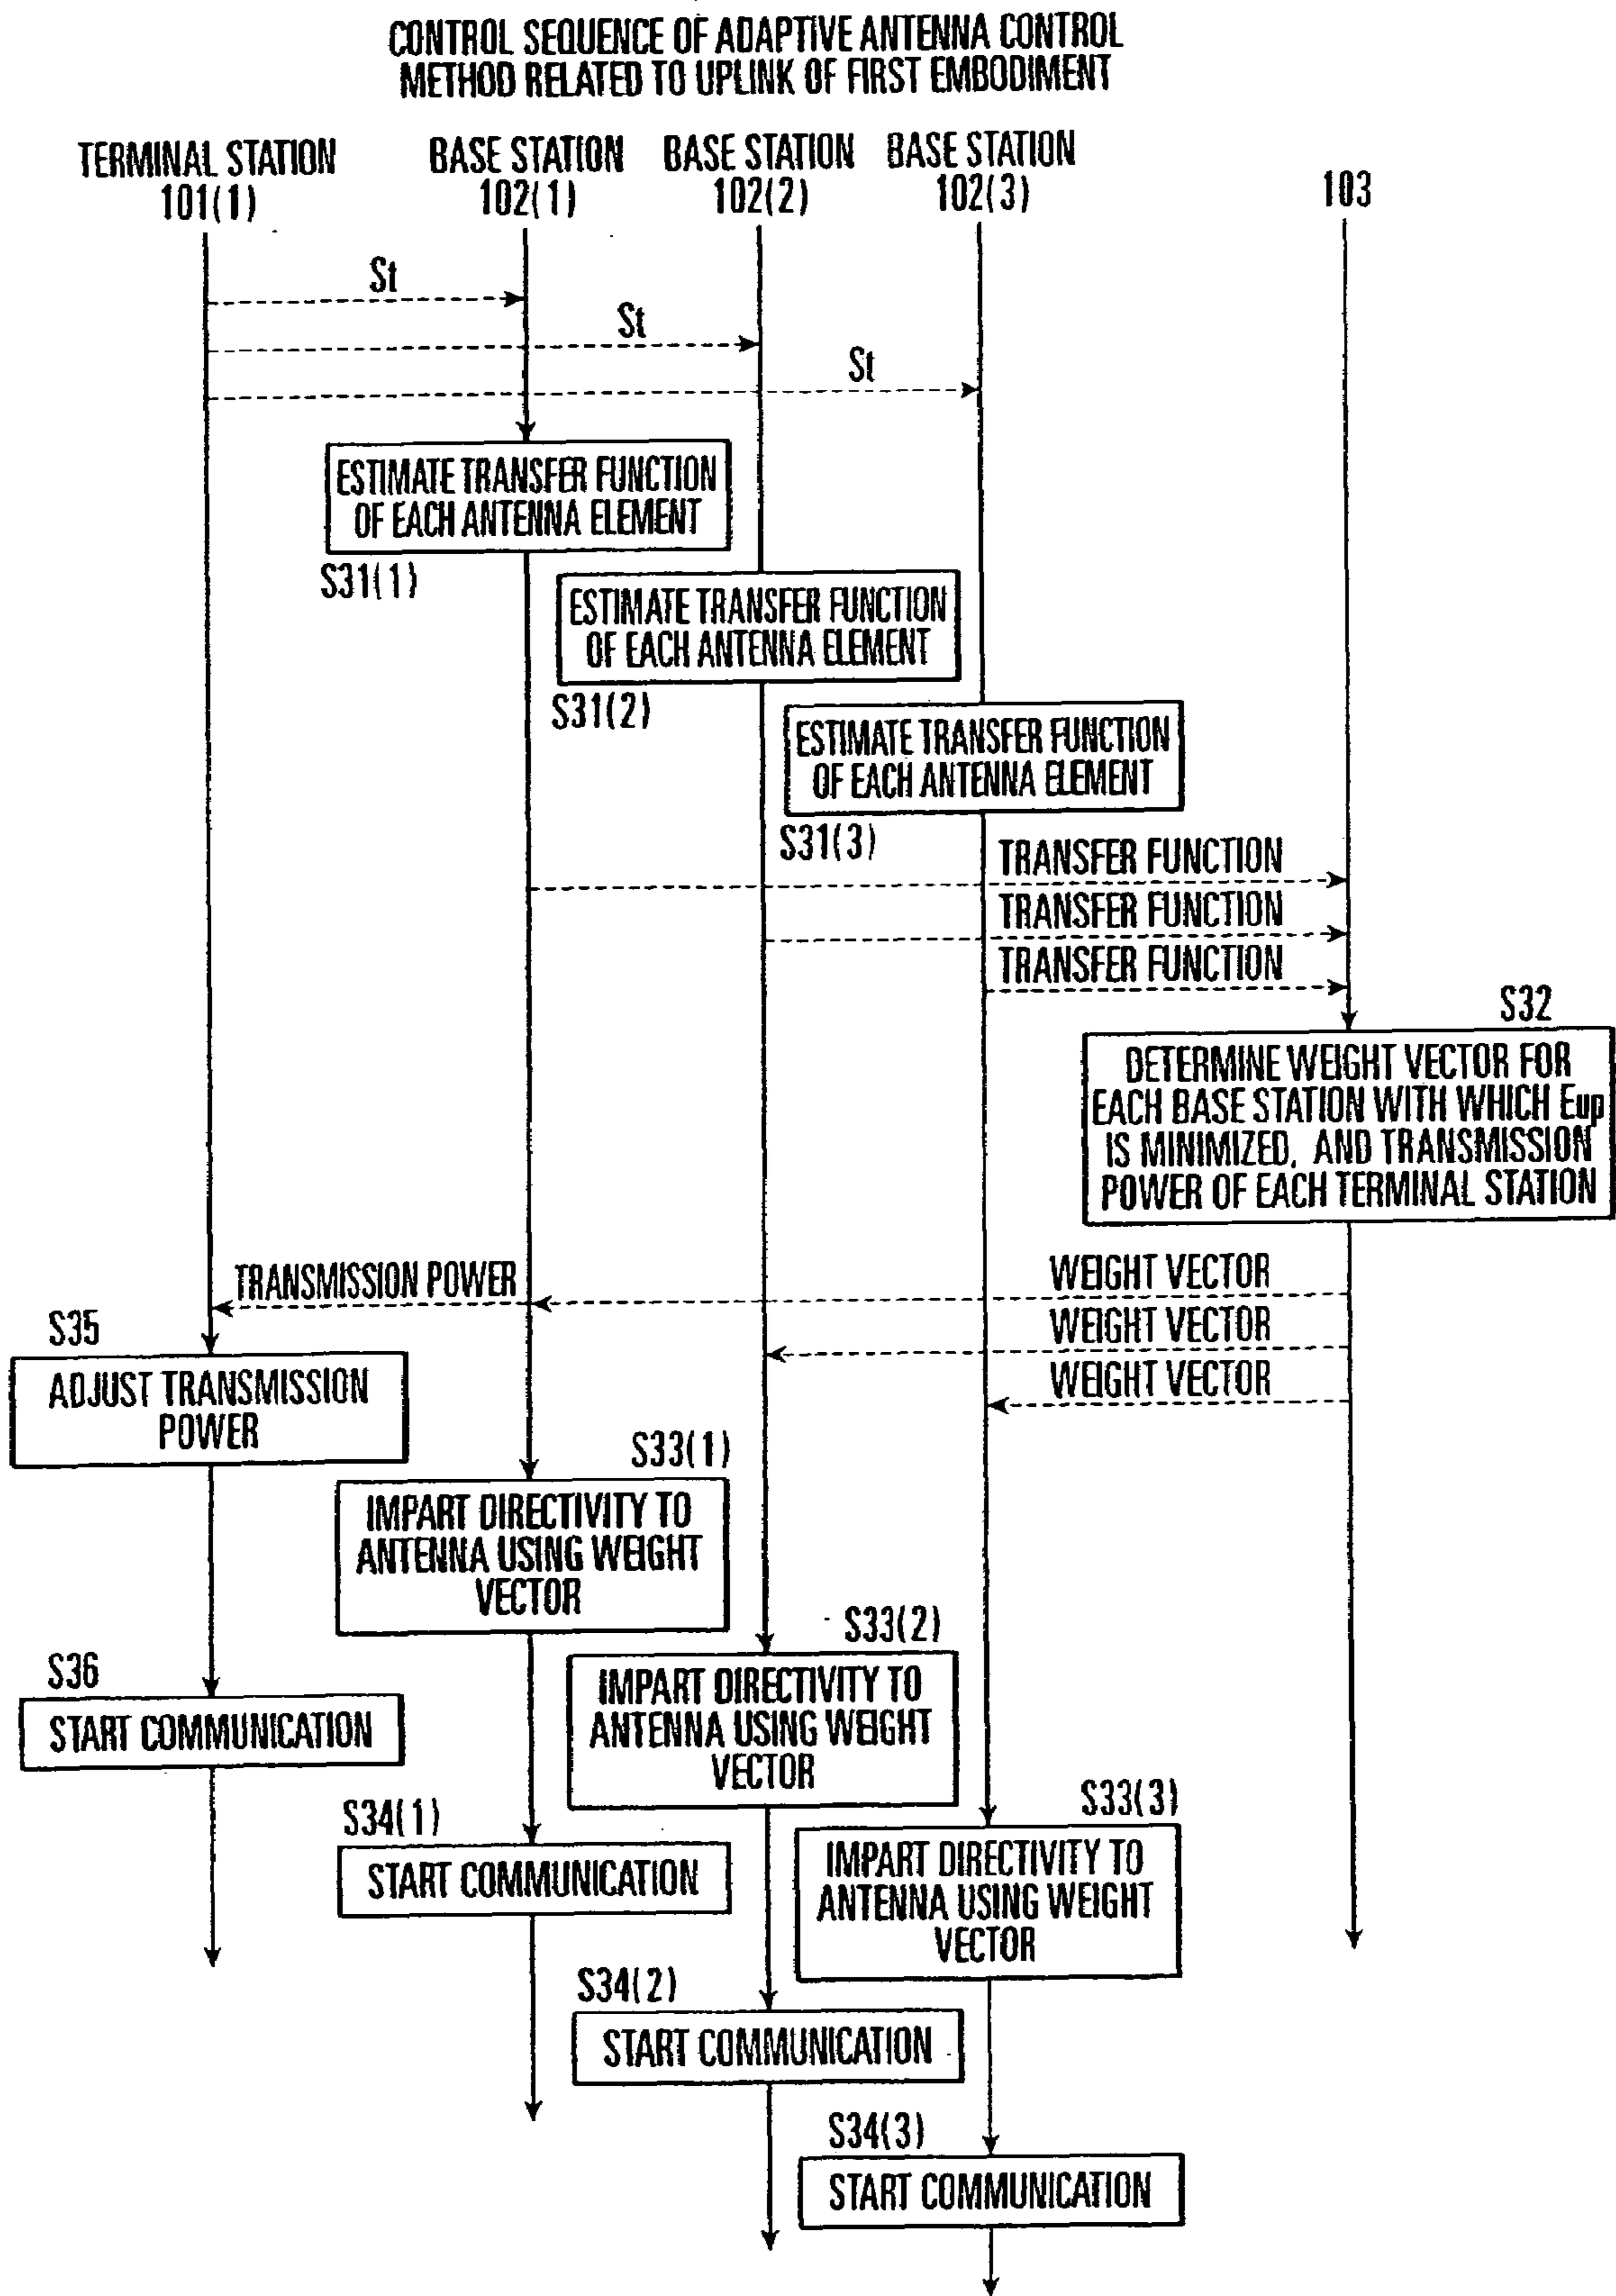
CONTROL SEQUENCE OF ADAPTIVE ANTENNA CONTROL METHOD RELATED TO UPLINK OF FIRST EMBODIMENT

TERMINAL STATION 101(1)

BASE STATION 102(1)

BASE STATION 102(2)

BASE STATION 102(3)

103

St

St

St

ESTIMATE TRANSFER FUNCTION OF EACH ANTENNA ELEMENT

S31(1)

ESTIMATE TRANSFER FUNCTION OF EACH ANTENNA ELEMENT

S31(2)

ESTIMATE TRANSFER FUNCTION OF EACH ANTENNA ELEMENT

S31(3)

TRANSFER FUNCTION

TRANSFER FUNCTION

TRANSFER FUNCTION

S32

DETERMINE WEIGHT VECTOR FOR EACH BASE STATION WITH WHICH Eup IS MINIMIZED, AND TRANSMISSION POWER OF EACH TERMINAL STATION

TRANSMISSION POWER

WEIGHT VECTOR

WEIGHT VECTOR

WEIGHT VECTOR

S35

ADJUST TRANSMISSION POWER

S33(1)

IMPART DIRECTIVITY TO ANTENNA USING WEIGHT VECTOR

S33(2)

IMPART DIRECTIVITY TO ANTENNA USING WEIGHT VECTOR

S36

START COMMUNICATION

S33(3)

IMPART DIRECTIVITY TO ANTENNA USING WEIGHT VECTOR

S34(1)

START COMMUNICATION

S34(2)

START COMMUNICATION

S34(3)

START COMMUNICATION